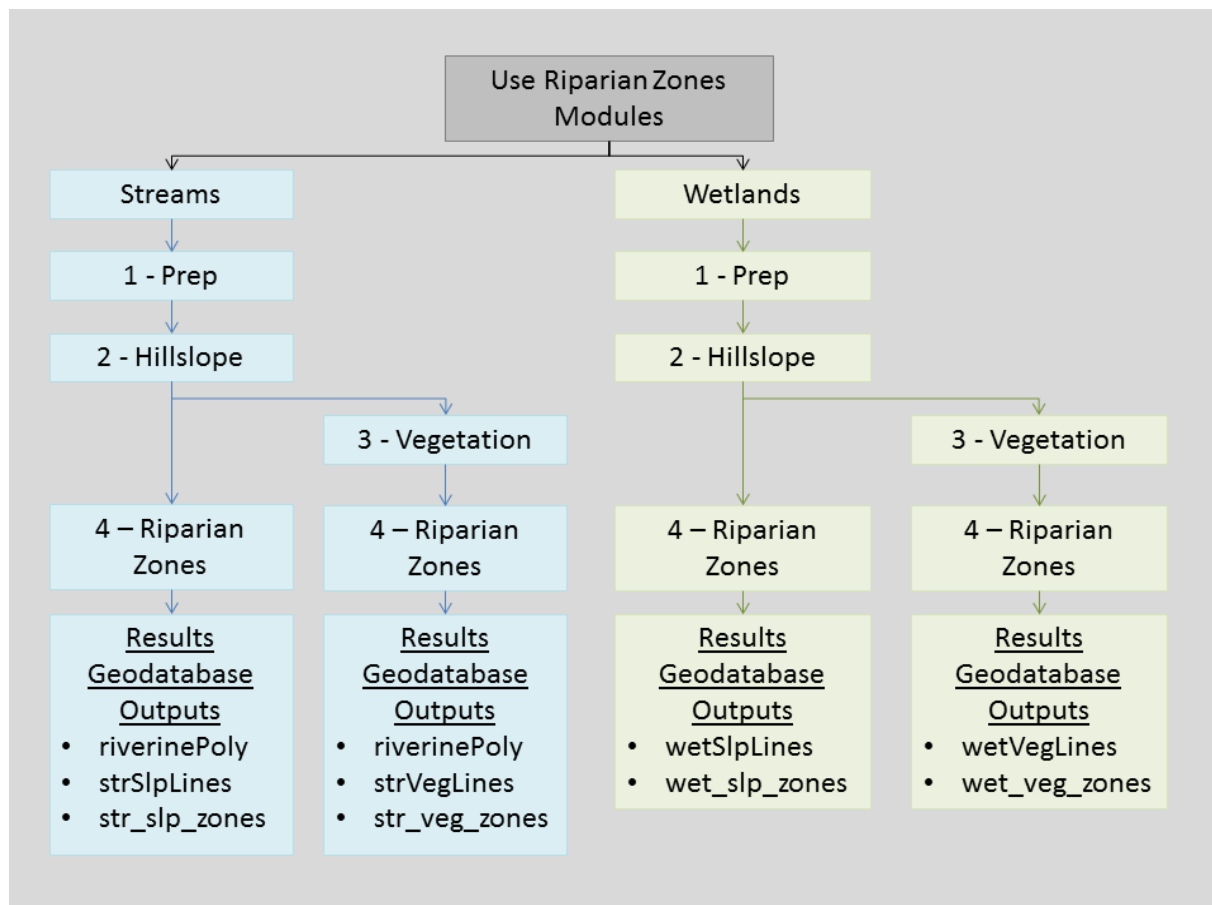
Use Riparian Zones Modules

Streams

1 - Prep

2 - Hillslope

4 – Riparian Zones

Results Geodatabase Outputs
- riverinePoly
- strSlpLines
- str_slp_zones

3 - Vegetation

4 – Riparian Zones

Results Geodatabase Outputs
- riverinePoly
- strVegLines
- str_veg_zones

Wetlands

1 - Prep

2 - Hillslope

4 – Riparian Zones

Results Geodatabase Outputs
- wetSlpLines
- wet_slp_zones

3 - Vegetation

4 – Riparian Zones

Results Geodatabase Outputs
- wetVegLines
- wet_veg_zones